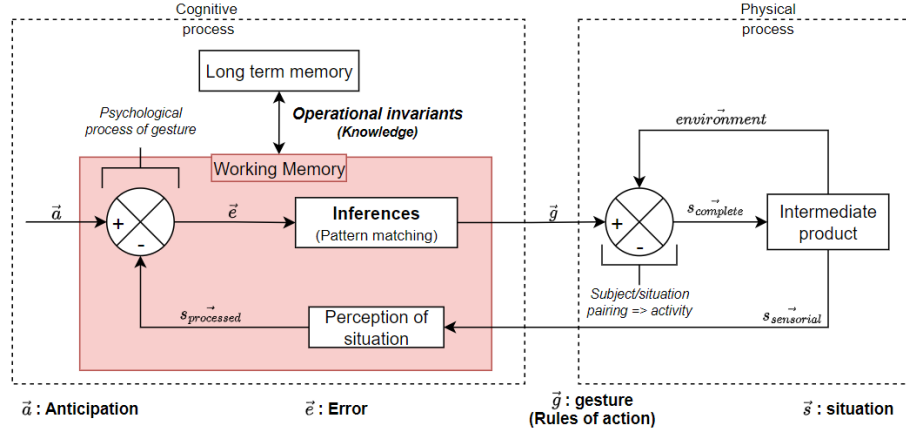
Cognitive process

Physical process

Long term memory

Operational invariants (Knowledge)

Psychological process of gesture

Working Memory

$\vec{a}$

+

-

$\vec{e}$

Inferences (Pattern matching)

$\vec{g}$

$\vec{environment}$

+

-

$s_{\vec{complete}}$

Intermediate product

Subject/situation pairing => activity

$s_{\vec{processed}}$

Perception of situation

$s_{\vec{sensorial}}$

$\vec{a}$ : Anticipation

$\vec{e}$ : Error

$\vec{g}$ : gesture (Rules of action)

$\vec{s}$ : situation